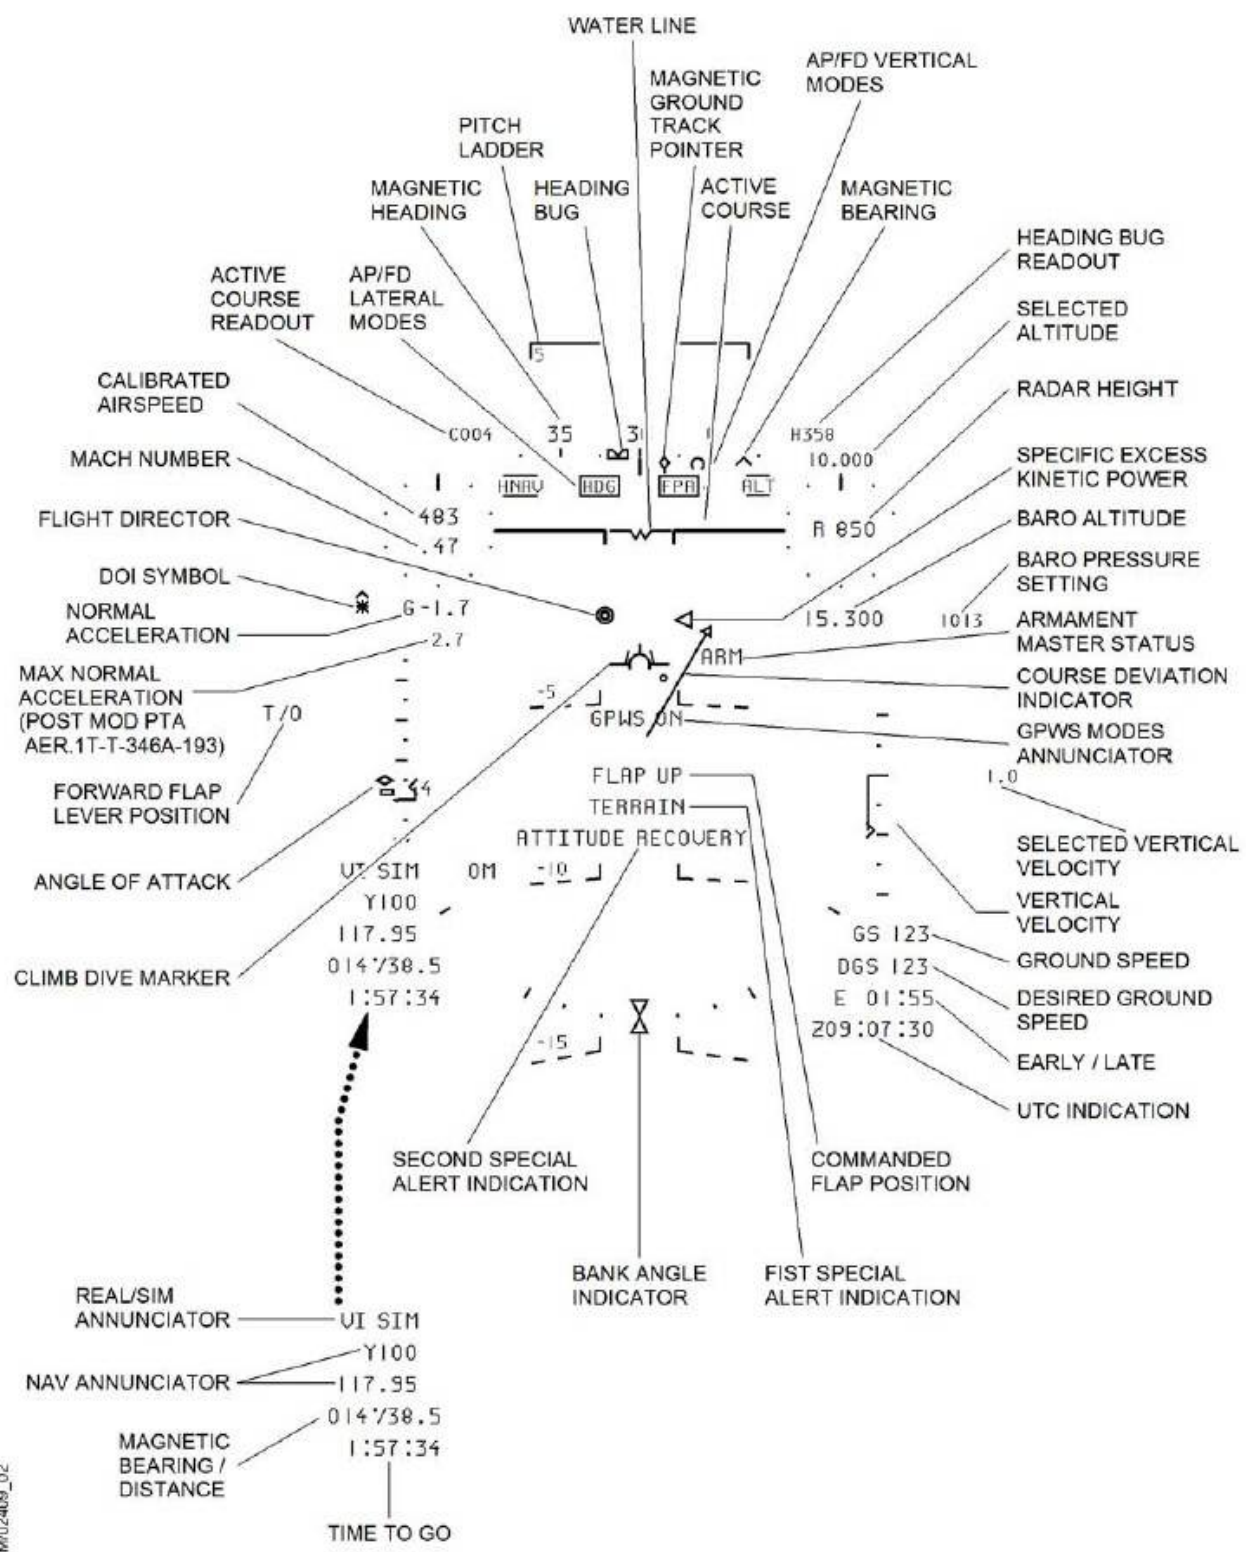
WATER LINE
MAGNETIC GROUND TRACK POINTER
AP/FD VERTICAL MODES
PITCH LADDER
MAGNETIC HEADING
HEADING BUG
ACTIVE COURSE
MAGNETIC BEARING
HEADING BUG READOUT
ACTIVE COURSE READOUT
AP/FD LATERAL MODES
SELECTED ALTITUDE
CALIBRATED AIRSPEED
RADAR HEIGHT
MACH NUMBER
SPECIFIC EXCESS KINETIC POWER
FLIGHT DIRECTOR
BARO ALTITUDE
DOI SYMBOL
BARO PRESSURE SETTING
NORMAL ACCELERATION
ARMAMENT MASTER STATUS
MAX NORMAL ACCELERATION (POST MOD PTA AER.1T-T-346A-193)
COURSE DEVIATION INDICATOR
GPWS MODES ANNUNCIATOR
FORWARD FLAP LEVER POSITION
SELECTED VERTICAL VELOCITY
ANGLE OF ATTACK
VERTICAL VELOCITY
CLIMB DIVE MARKER
GROUND SPEED
DESIRED GROUND SPEED
EARLY / LATE
UTC INDICATION
SECOND SPECIAL ALERT INDICATION
COMMANDED FLAP POSITION
BANK ANGLE INDICATOR
FIST SPECIAL ALERT INDICATION

5
C004
35
3
H358
10.000
HNAV
HDG
FPA
ALT
483
R 850
.47
G -1.7
15.300
1013
2.7
ARM
-5
GPWS ON
T/O
4
FLAP UP
TERRAIN
1.0
ATTITUDE RECOVERY
VI SIM
OM
-10
Y100
117.95
014°/38.5
1:57:34
GS 123
DGS 123
E 01:55
Z09:07:30
-15

REAL/SIM ANNUNCIATOR
VI SIM
Y100
NAV ANNUNCIATOR
117.95
014°/38.5
MAGNETIC BEARING / DISTANCE
1:57:34
TIME TO GO
M02409_02